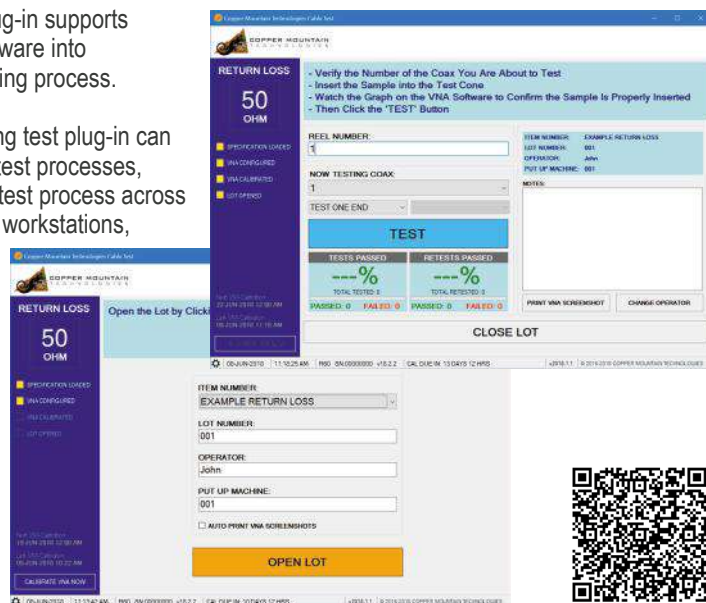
g-in supports
ware into
ing process.

ng test plug-in can
test processes,
test process across
workstations,

Copper Mountain Technologies Cable Test

COPPER MOUNTAIN TECHNOLOGIES

RETURN LOSS
50
OHM

SPECIFICATION LOADED
VNA CONFIGURED
VNA CALIBRATED
LOT OPENED

- Verify the Number of the Coax You Are About to Test
- Insert the Sample into the Test Cone
- Watch the Graph on the VNA Software to Confirm the Sample Is Properly Inserted
- Then Click the 'TEST' Button

REEL NUMBER:
1

NOW TESTING COAX:
1

TEST ONE END

TEST

TESTS PASSED
---%
TOTAL TESTED: 0
PASSED: 0 FAILED: 0

RETESTS PASSED
---%
TOTAL RETESTED: 0
PASSED: 0 FAILED: 0

ITEM NUMBER: EXAMPLE RETURN LOSS
LOT NUMBER: 001
OPERATOR: John
PUT UP MACHINE: 001

NOTES:

PRINT VNA SCREENSHOT
CHANGE OPERATOR

CLOSE LOT

06-JUN-2018 11:18:25 AM R60 SN:00000000 v18.2.2 CAL DUE IN 13 DAYS 12 HRS
v2018.1.1 © 2016-2018 COPPER MOUNTAIN TECHNOLOGIES

Copper Mountain Technologies Cable Test

COPPER MOUNTAIN TECHNOLOGIES

RETURN LOSS
50
OHM

SPECIFICATION LOADED
VNA CONFIGURED
VNA CALIBRATED
LOT OPENED

Open the Lot by Clicki

ITEM NUMBER:
EXAMPLE RETURN LOSS

LOT NUMBER:
001

OPERATOR:
John

PUT UP MACHINE:
001

AUTO PRINT VNA SCREENSHOTS

OPEN LOT

Next VNA Calibration
20-JUN-2018 12:00 AM
Last VNA Calibration
06-JUN-2018 10:22 AM

CALIBRATE VNA NOW

06-JUN-2018 11:13:42 AM R60 SN:00000000 v18.2.2 CAL DUE IN 20 DAYS 12 HRS
v2018.1.1 © 2016-2018 COPPER MOUNTAIN TECHNOLOGIES